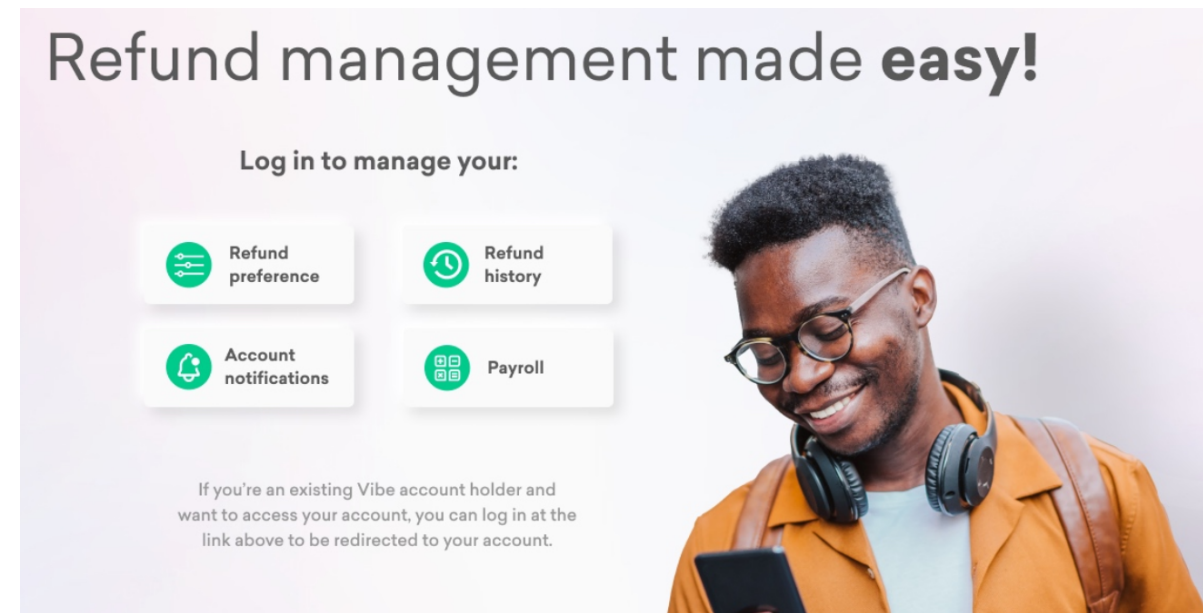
Refund management made **easy!**

Log in to manage your:

Refund preference

Refund history

Account notifications

Payroll

If you're an existing Vibe account holder and want to access your account, you can log in at the link above to be redirected to your account.